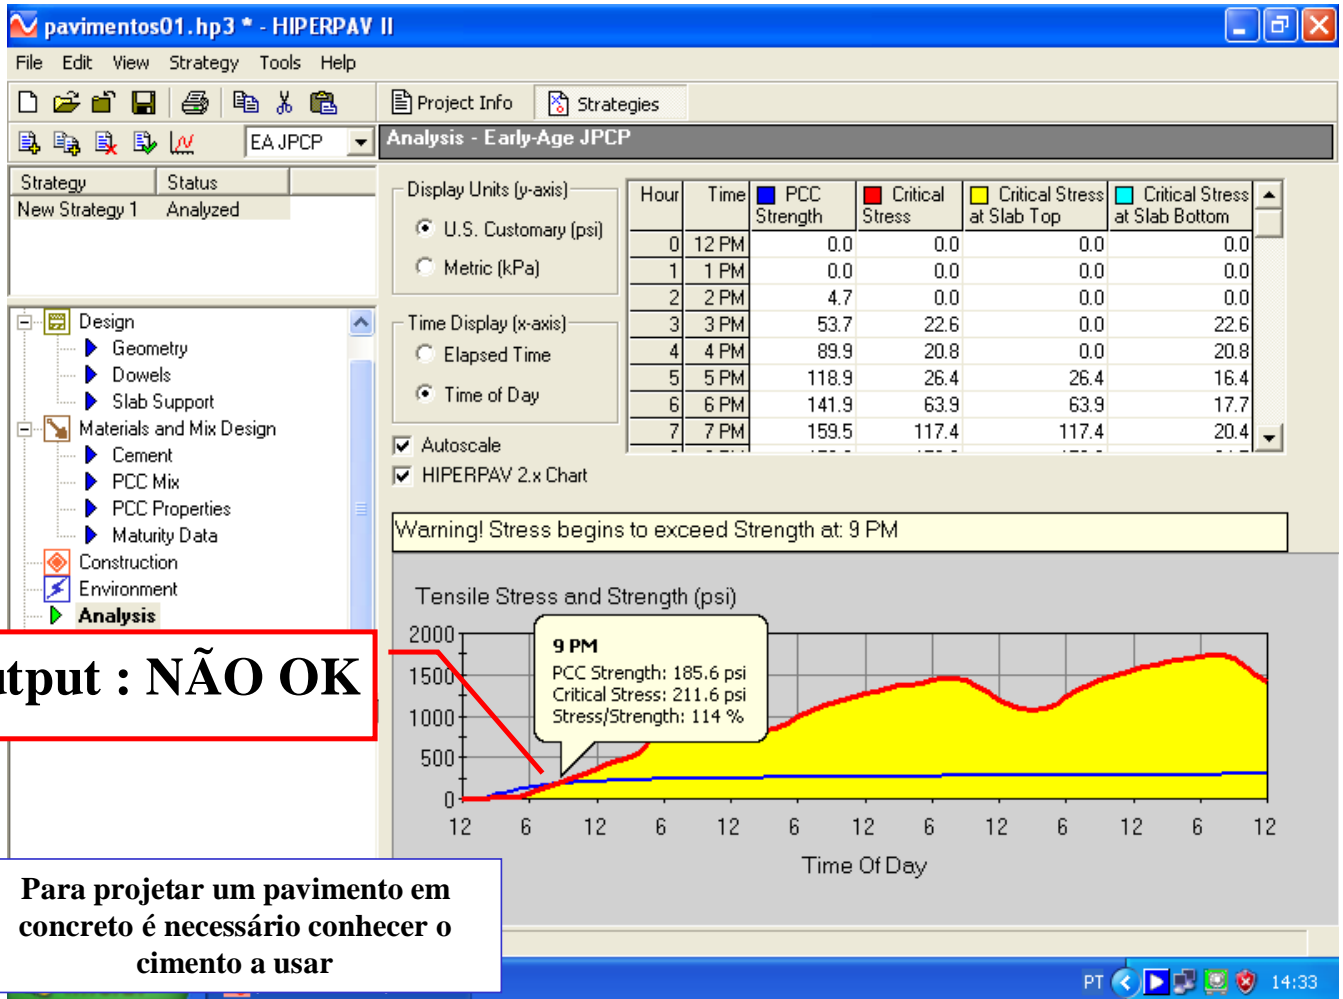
pavimentos01.hp3 * - HIPERPAV II

File Edit View Strategy Tools Help

Project Info Strategies

EA JPCP

Analysis - Early-Age JPCP

| Strategy | Status |
|---|---|
| New Strategy 1 | Analyzed |

Design
Geometry
Dowels
Slab Support
Materials and Mix Design
Cement
PCC Mix
PCC Properties
Maturity Data
Construction
Environment
Analysis

Display Units (y-axis)
U.S. Customary (psi)
Metric (kPa)

Time Display (x-axis)
Elapsed Time
Time of Day

Autoscale
HIPERPAV 2.x Chart

| Hour | Time | PCC Strength | Critical Stress | Critical Stress at Slab Top | Critical Stress at Slab Bottom |
|---|---|---|---|---|---|
| 0 | 12 PM | 0.0 | 0.0 | 0.0 | 0.0 |
| 1 | 1 PM | 0.0 | 0.0 | 0.0 | 0.0 |
| 2 | 2 PM | 4.7 | 0.0 | 0.0 | 0.0 |
| 3 | 3 PM | 53.7 | 22.6 | 0.0 | 22.6 |
| 4 | 4 PM | 89.9 | 20.8 | 0.0 | 20.8 |
| 5 | 5 PM | 118.9 | 26.4 | 26.4 | 16.4 |
| 6 | 6 PM | 141.9 | 63.9 | 63.9 | 17.7 |
| 7 | 7 PM | 159.5 | 117.4 | 117.4 | 20.4 |

Warning! Stress begins to exceed Strength at: 9 PM

Tensile Stress and Strength (psi)

9 PM
PCC Strength: 185.6 psi
Critical Stress: 211.6 psi
Stress/Strength: 114 %

2000
1500
1000
500
0

12 6 12 6 12 6 12 6 12 6 12 6 12

Time Of Day

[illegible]tput : NÃO OK

Para projetar um pavimento em concreto é necessário conhecer o cimento a usar

PT 14:33